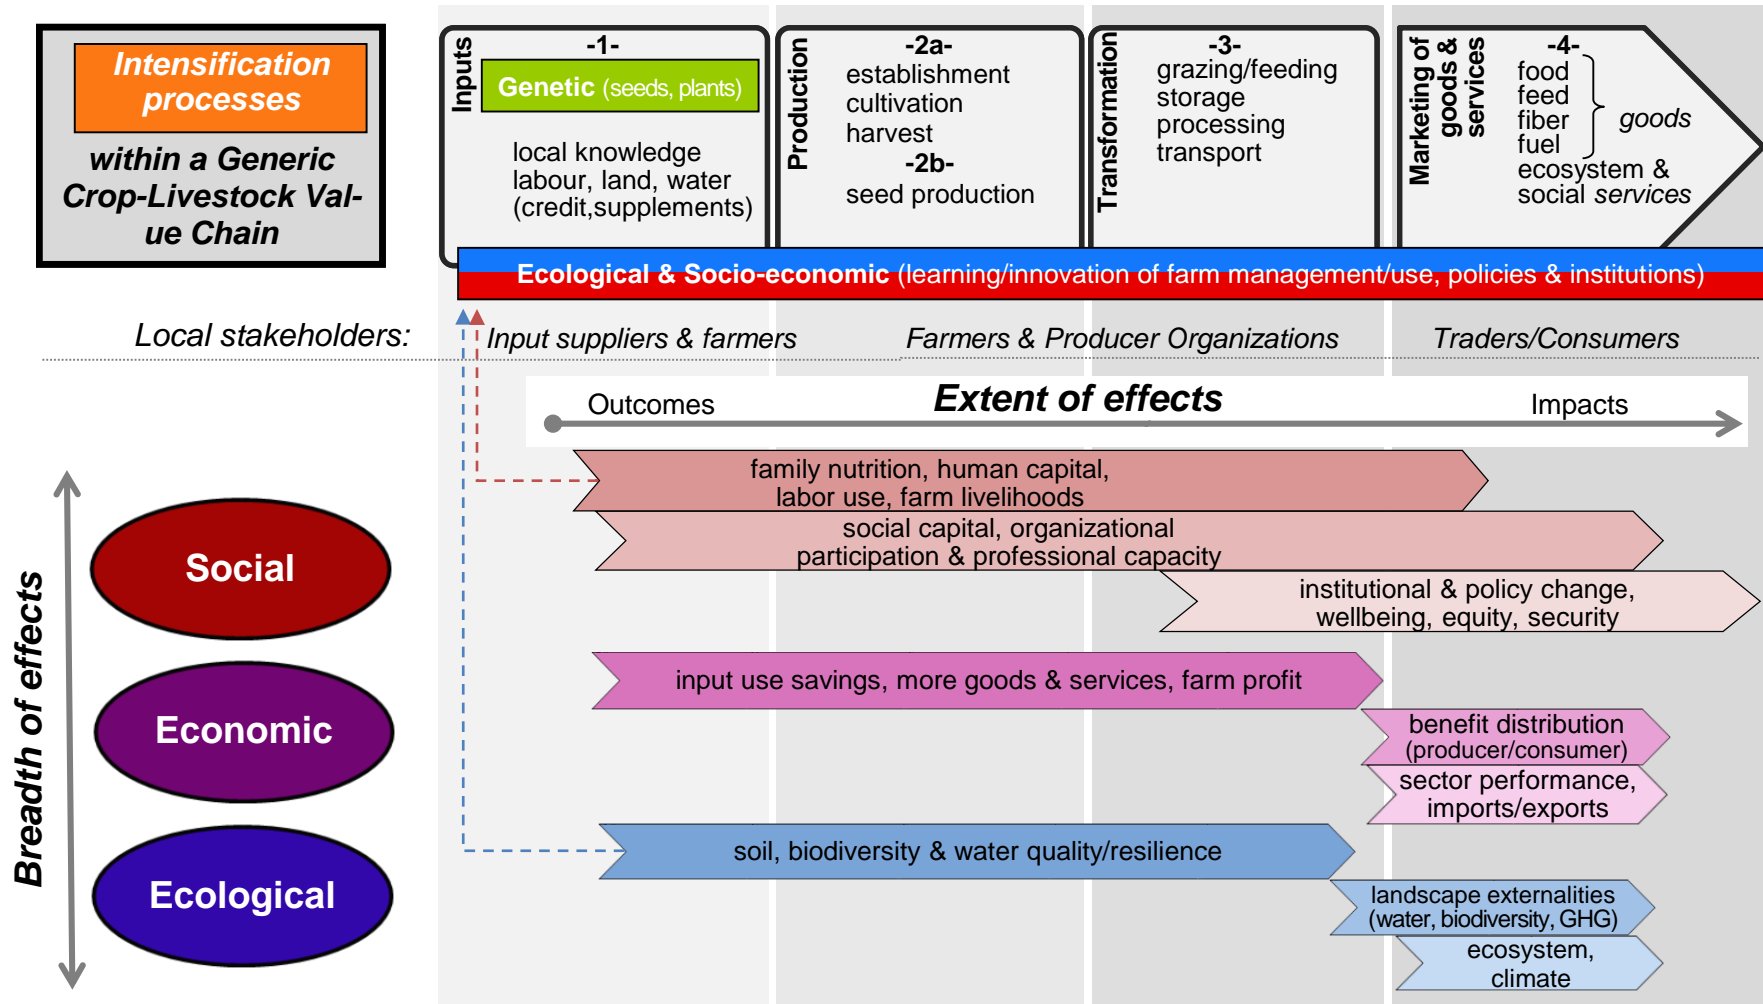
Intensification processes

within a Generic Crop-Livestock Value Chain

Inputs

-1-

Genetic (seeds, plants)

local knowledge
labour, land, water
(credit,supplements)

Production

-2a-
establishment
cultivation
harvest
-2b-
seed production

Transformation

-3-
grazing/feeding
storage
processing
transport

Marketing of goods & services

-4-
food
feed
fiber
fuel
goods
ecosystem & social services

Ecological & Socio-economic (learning/innovation of farm management/use, policies & institutions)

Local stakeholders: Input suppliers & farmers Farmers & Producer Organizations Traders/Consumers

Outcomes Extent of effects Impacts

Breadth of effects

Social

family nutrition, human capital, labor use, farm livelihoods

social capital, organizational participation & professional capacity

institutional & policy change, wellbeing, equity, security

Economic

input use savings, more goods & services, farm profit

benefit distribution (producer/consumer)

sector performance, imports/exports

Ecological

soil, biodiversity & water quality/resilience

landscape externalities (water, biodiversity, GHG)

ecosystem, climate